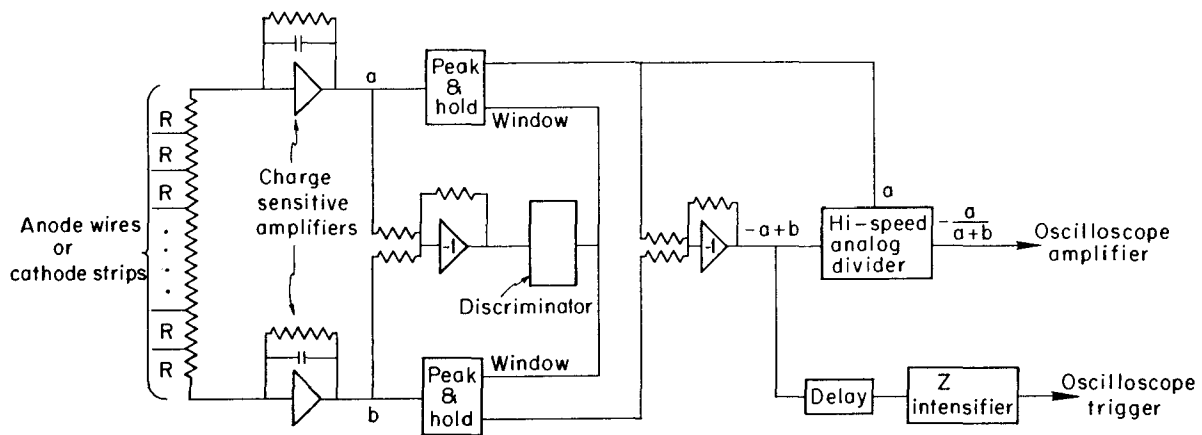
R
R
R
R
R

Anode wires or cathode strips

Charge sensitive amplifiers

a

b

Peak & hold

Window

-1

Discriminator

Window

Peak & hold

-1

$-a+b$

a

Hi-speed analog divider

$-\frac{a}{a+b}$

Oscilloscope amplifier

Delay

Z intensifier

Oscilloscope trigger